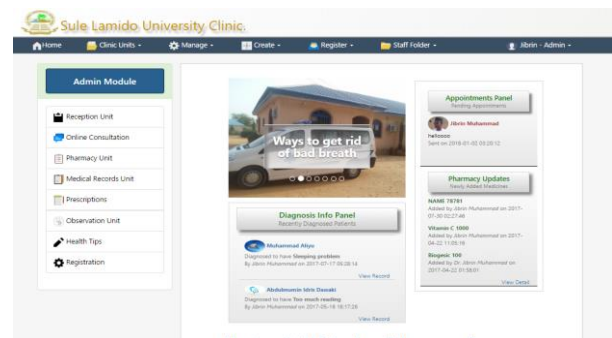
Sule Lamido University Clinic

Home | Clinic Units | Manage | Create | Register | Staff Folder | Jibrin - Admin

Admin Module

Reception Unit
Online Consultation
Pharmacy Unit
Medical Records Unit
Prescriptions
Observation Unit
Health Tips
Registration

Ways to get rid of bad breath

Diagnosis Info Panel
Recently Diagnosed Patients

Muhammad Abye
Diagnosed to have Sleeping problem
By Jibrin Muhammad on 2017-07-17 06:28:14
View Record

Abdulmumin Idris Dassaki
Diagnosed to have Too much reading
By Jibrin Muhammad on 2017-05-18 16:17:26
View Record

Appointments Panel
Pending Appointments

Jibrin Muhammad
helloooo
Sent on 2018-01-02 05:20:12

Pharmacy Updates
Newly Added Medicines

NAME 78781
Added by Jibrin Muhammad on 2017-07-30 02:27:48

Vitamin C 1000
Added by Jibrin Muhammad on 2017-04-22 11:05:18

Biogesic 100
Added by Dr. Jibrin Muhammad on 2017-04-22 01:58:01
View Detail